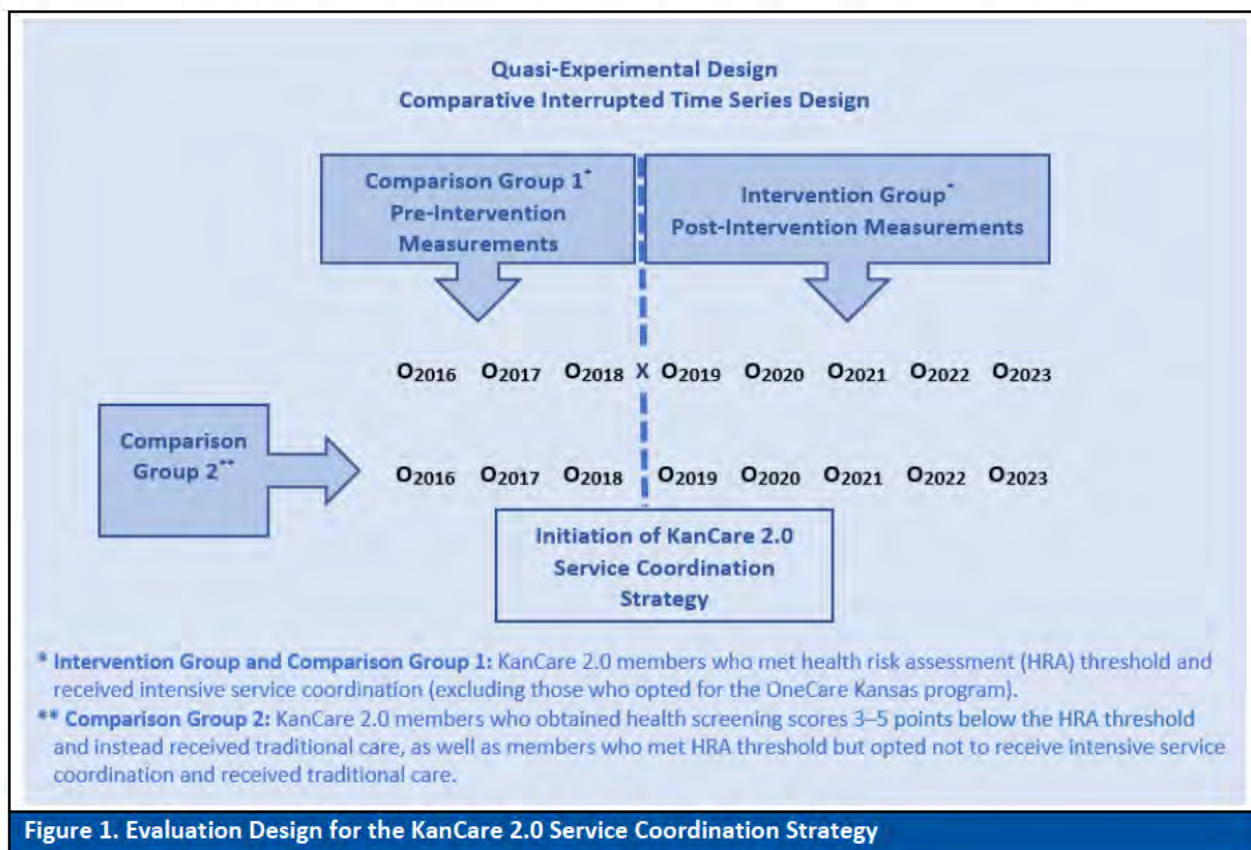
Quasi-Experimental Design
Comparative Interrupted Time Series Design

Comparison Group 1* Pre-Intervention Measurements

Intervention Group* Post-Intervention Measurements

$O_{2016}$ $O_{2017}$ $O_{2018}$ X $O_{2019}$ $O_{2020}$ $O_{2021}$ $O_{2022}$ $O_{2023}$

Comparison Group 2**

$O_{2016}$ $O_{2017}$ $O_{2018}$ $O_{2019}$ $O_{2020}$ $O_{2021}$ $O_{2022}$ $O_{2023}$

Initiation of KanCare 2.0 Service Coordination Strategy

* Intervention Group and Comparison Group 1: KanCare 2.0 members who met health risk assessment (HRA) threshold and received intensive service coordination (excluding those who opted for the OneCare Kansas program).

** Comparison Group 2: KanCare 2.0 members who obtained health screening scores 3–5 points below the HRA threshold and instead received traditional care, as well as members who met HRA threshold but opted not to receive intensive service coordination and received traditional care.

Figure 1. Evaluation Design for the KanCare 2.0 Service Coordination Strategy